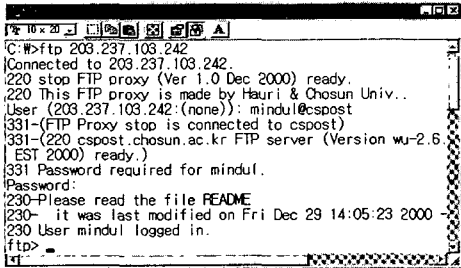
C:\>ftp 203.237.103.242
Connected to 203.237.103.242.
220 stop FTP proxy (Ver 1.0 Dec 2000) ready.
220 This FTP proxy is made by Hauri & Chosun Univ..
User (203.237.103.242:(none)): mindul@cspost
331-(FTP Proxy stop is connected to cspost)
331-(220 cspost.chosun.ac.kr FTP server (Version wu-2.6.
EST 2000) ready.)
331 Password required for mindul.
Password:
230-Please read the file README
230- it was last modified on Fri Dec 29 14:05:23 2000 -
230 User mindul logged in.
ftp> _